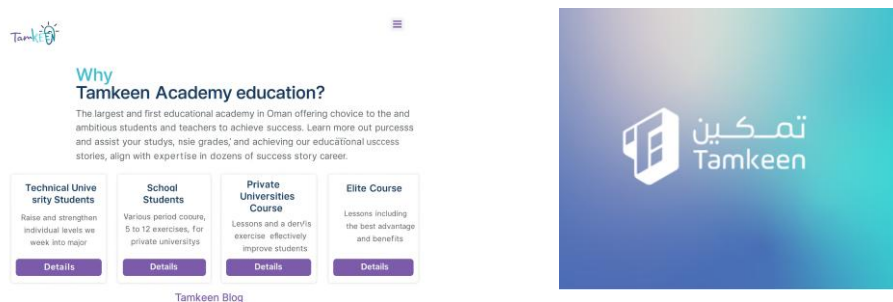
Tamkeen

≡

Why
Tamkeen Academy education?

The largest and first educational academy in Oman offering choice to the and ambitious students and teachers to achieve success. Learn more out purcesss and assist your studys, nsie grades, and achieving our educational usccess stories, align with expertise in dozens of success story career.

Technical University Students
Raise and strengthen individual levels we week into major
Details

School Students
Various period cooure, 5 to 12 exercises, for private universitys
Details

Private Universities Course
Lessons and a denis exercise effectively improve students
Details

Elite Course
Lessons including the best advantage and benefits
Details

Tamkeen Blog

تمكين
Tamkeen